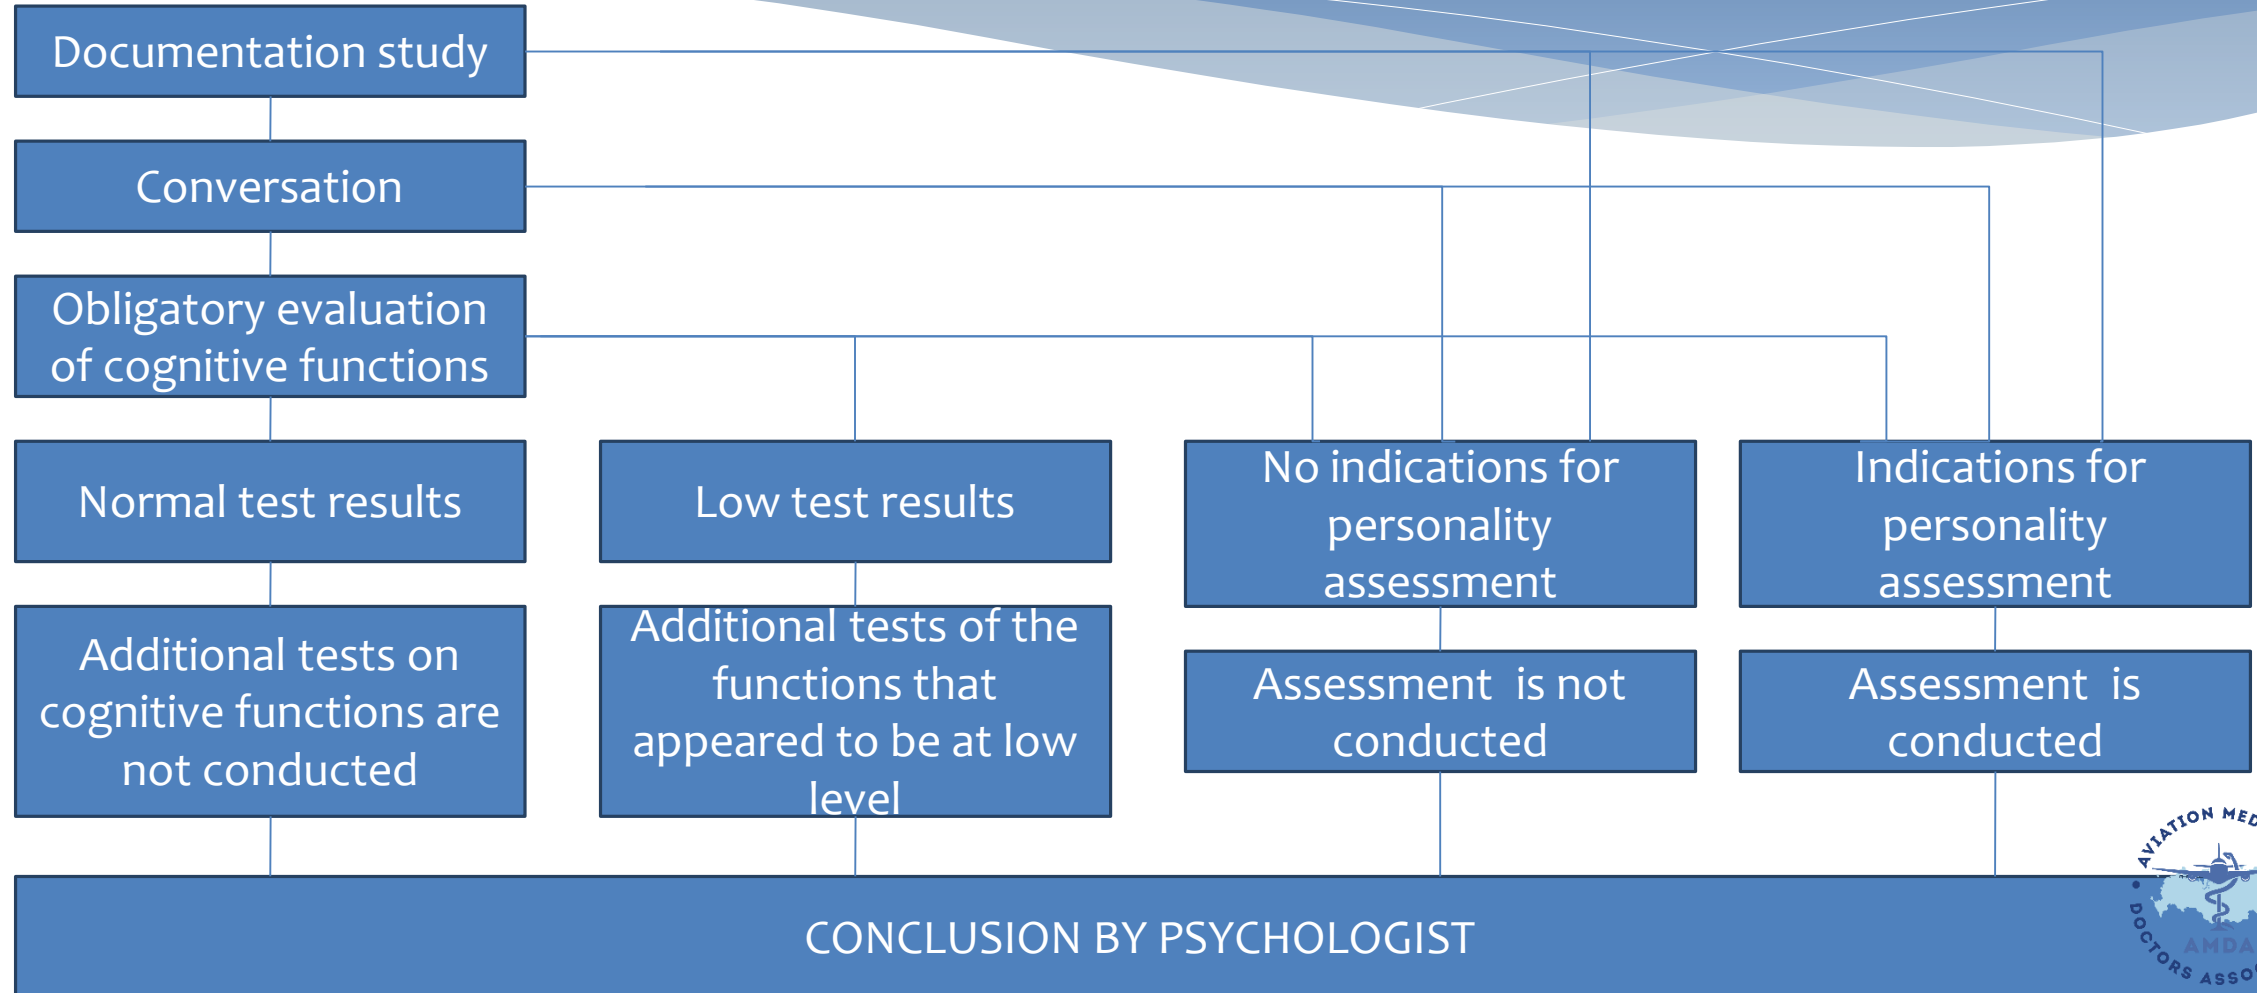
Documentation study

Conversation

Obligatory evaluation of cognitive functions

Normal test results

Low test results

No indications for personality assessment

Indications for personality assessment

Additional tests on cognitive functions are not conducted

Additional tests of the functions that appeared to be at low level

Assessment is not conducted

Assessment is conducted

CONCLUSION BY PSYCHOLOGIST

AVIATION MED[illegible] DOCTORS ASSO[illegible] AMDA